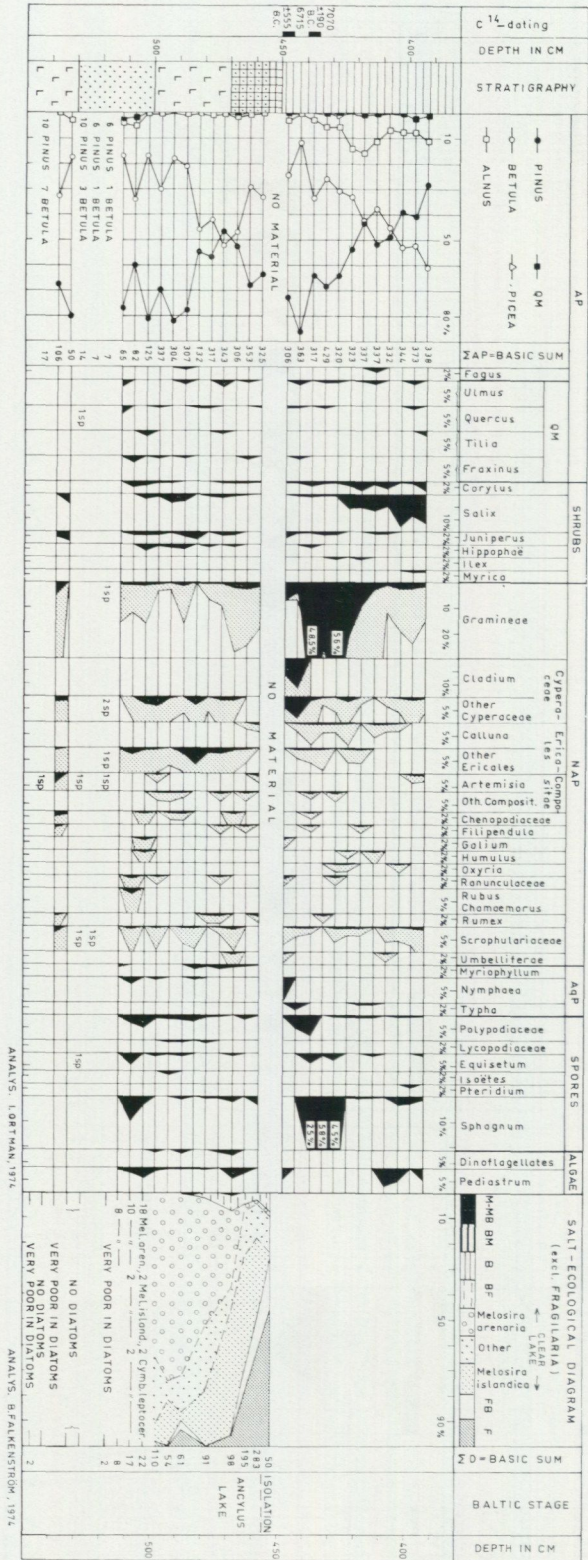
C$^{14}$-dating
7070 B.C.
6715 B.C.
7555 B.C.
DEPTH IN CM
500
450
400
STRATIGRAPHY
ALNUS
BETULA
PINUS
QM
PICEA
AP
10
50
80 %
10 PINUS 7 BETULA
6 PINUS 1 BETULA
6 PINUS 1 BETULA
3 PINUS 3 BETULA
NO MATERIAL
ΣAP=BASIC SUM
17 106 50 14 7 7 65 82 125 237 337 306 307 132 271 349 349 353 325 306 363 317 429 320 323 321 337 332 344 373 338
Fagus
Ulmus
Quercus
Tilia
Fraxinus
QM
Corylus
Salix
Juniperus
Hippophaë
Ilex
Myrica
SHRUBS
Gramineae
48.5%
58%
Cladium
Other Cyperaceae
Cyperaceae
Calluna
Other Ericales
Ericales
Artemisia
Oth. Composit.
Compositae
Chenopodiaceae
Filipendula
Galium
Humulus
Oxyria
Ranunculaceae
Rubus Chamaemorus
Rumex
Scrophulariaceae
Umbelliferae
NAP
NO MATERIAL
1sp
2sp
1sp
1sp
1sp
1sp
1sp
1sp
Myriophyllum
Nymphaea
Typha
AQP
Polypodiaceae
Lycopodiaceae
Equisetum
Isoëtes
Pteridium
Sphagnum
SPORES
25%
41%
55%
Dinoflagellates
Pediastrum
ALGAE
ANALYS. LORTMAN, 1974
SALT-ECOLOGICAL DIAGRAM (excl. FRAGILARIA)
M-MB
BM
B
BF
Melosira arenaria
CLEAR LAKE
Other
Melosira islandica
FB
F
10
50
90%
18 Melaren, 2 Mel.island, 2 Cymbl.apoccr
10 — — 2 — — 2
8 — — 2
VERY POOR IN DIATOMS
NO DIATOMS
VERY POOR IN DIATOMS
VERY POOR IN DIATOMS
ΣD=BASIC SUM
2 8 2 17 22 110 50 61 91 98 193 283 50
ISOLATION
ANCYLUS LAKE
BALTIC STAGE
ANALYS. B.FALKENSTRÖM, 1974
DEPTH IN CM
500
450
400